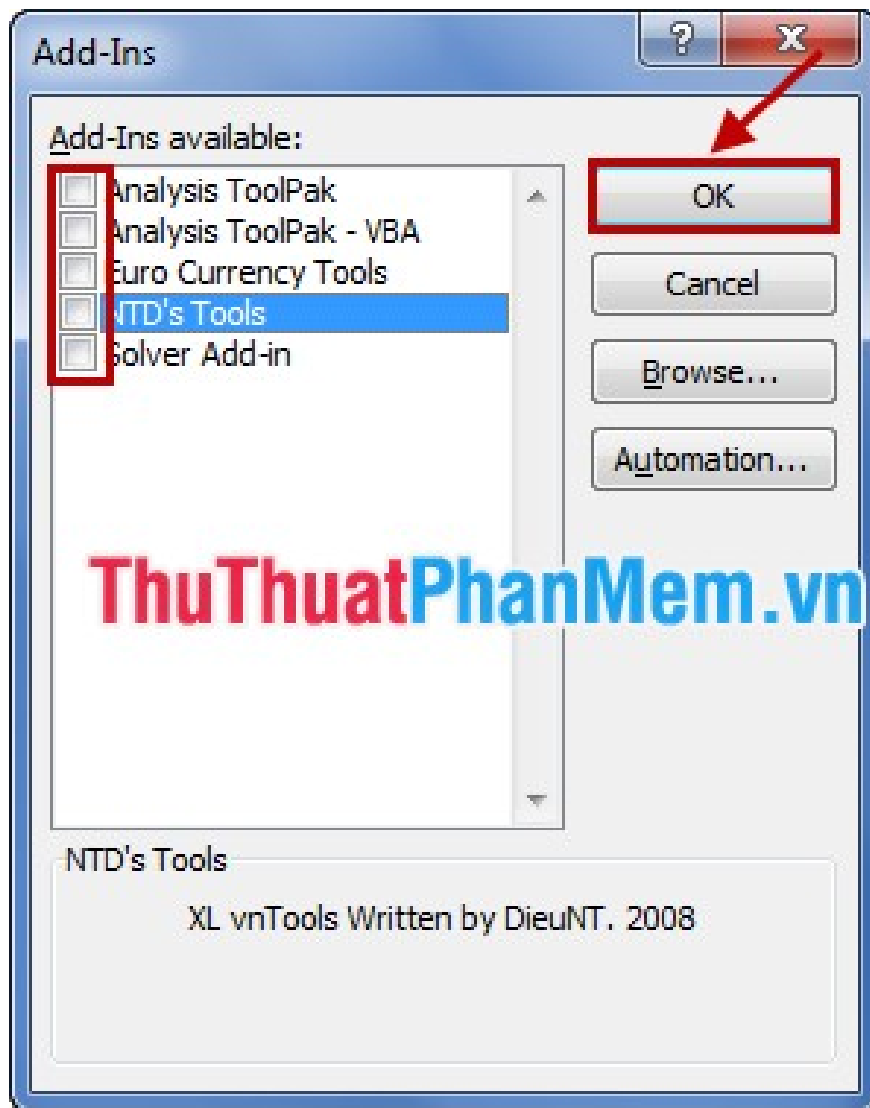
Add-Ins

?

X

Add-Ins available:

Analysis ToolPak

Analysis ToolPak - VBA

Euro Currency Tools

NTD's Tools

Solver Add-in

OK

Cancel

Browse...

Automation...

ThuThuatPhanMem.vn

NTD's Tools

XL vnTools Written by DieuNT. 2008